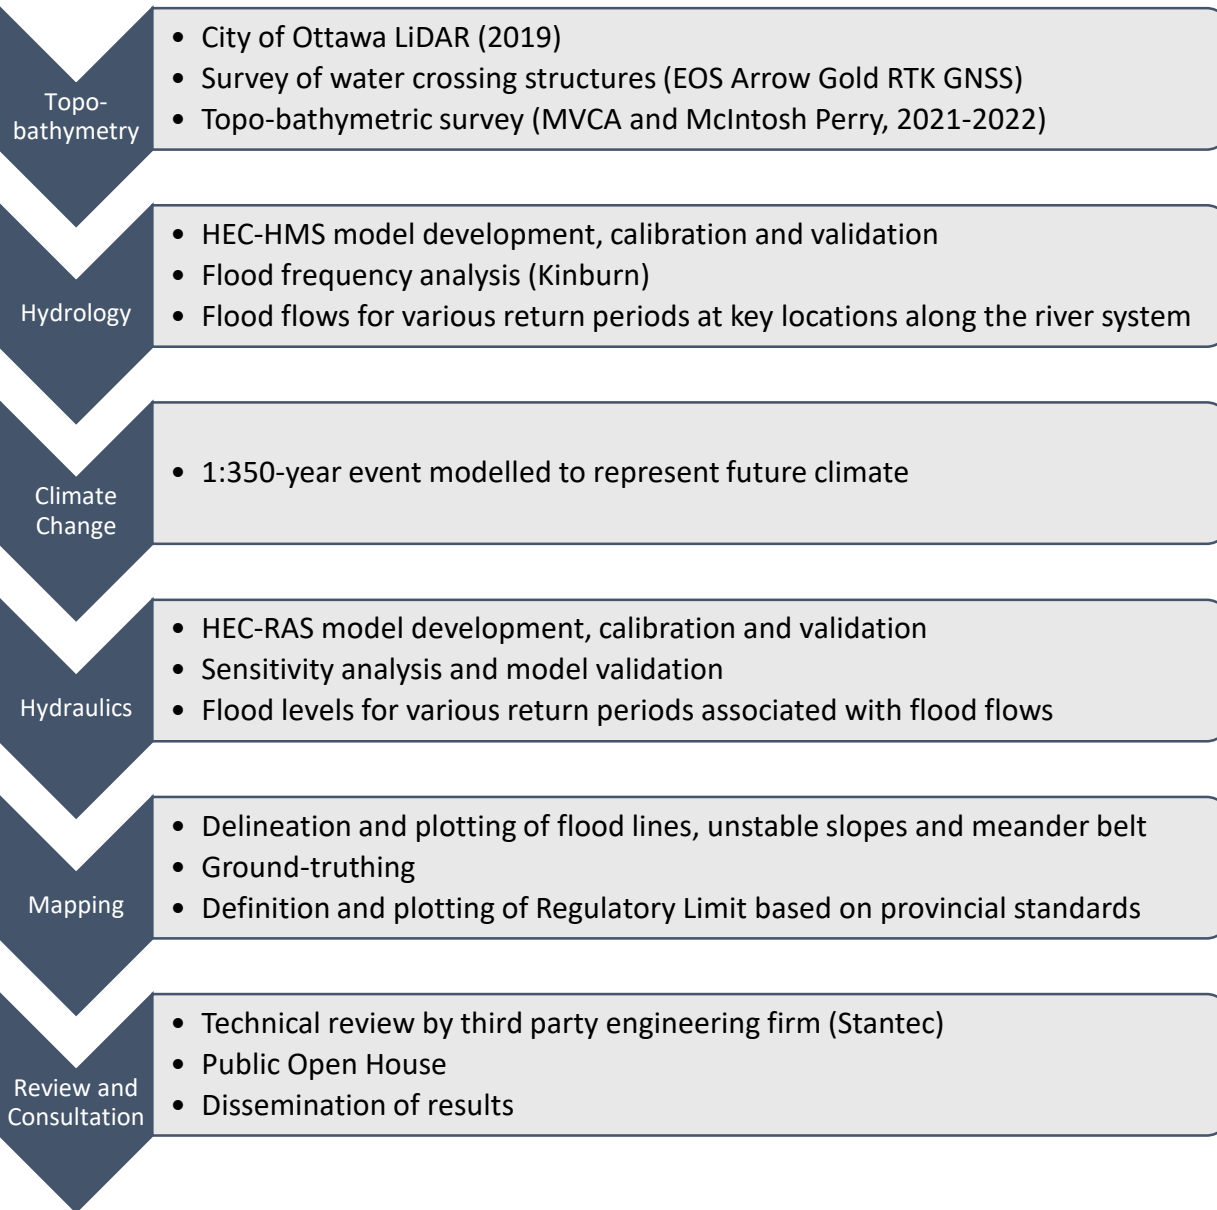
Topo-bathymetry

- City of Ottawa LiDAR (2019)
- Survey of water crossing structures (EOS Arrow Gold RTK GNSS)
- Topo-bathymetric survey (MVCA and McIntosh Perry, 2021-2022)

Hydrology

- HEC-HMS model development, calibration and validation
- Flood frequency analysis (Kinburn)
- Flood flows for various return periods at key locations along the river system

Climate Change

- 1:350-year event modelled to represent future climate

Hydraulics

- HEC-RAS model development, calibration and validation
- Sensitivity analysis and model validation
- Flood levels for various return periods associated with flood flows

Mapping

- Delineation and plotting of flood lines, unstable slopes and meander belt
- Ground-truthing
- Definition and plotting of Regulatory Limit based on provincial standards

Review and Consultation

- Technical review by third party engineering firm (Stantec)
- Public Open House
- Dissemination of results